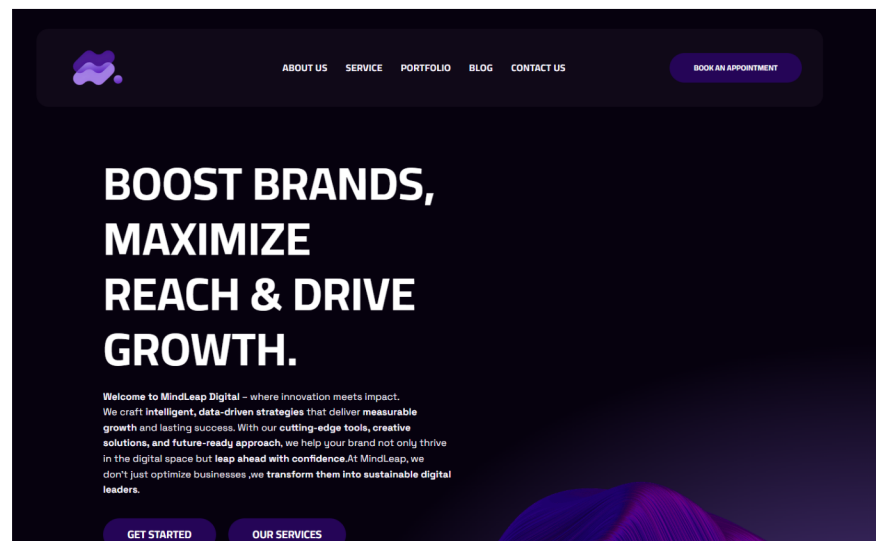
ABOUT US SERVICE PORTFOLIO BLOG CONTACT US

BOOK AN APPOINTMENT

BOOST BRANDS, MAXIMIZE REACH & DRIVE GROWTH.

Welcome to MindLeap Digital – where innovation meets impact. We craft intelligent, data-driven strategies that deliver measurable growth and lasting success. With our cutting-edge tools, creative solutions, and future-ready approach, we help your brand not only thrive in the digital space but leap ahead with confidence.At MindLeap, we don't just optimize businesses ,we transform them into sustainable digital leaders.

GET STARTED

OUR SERVICES